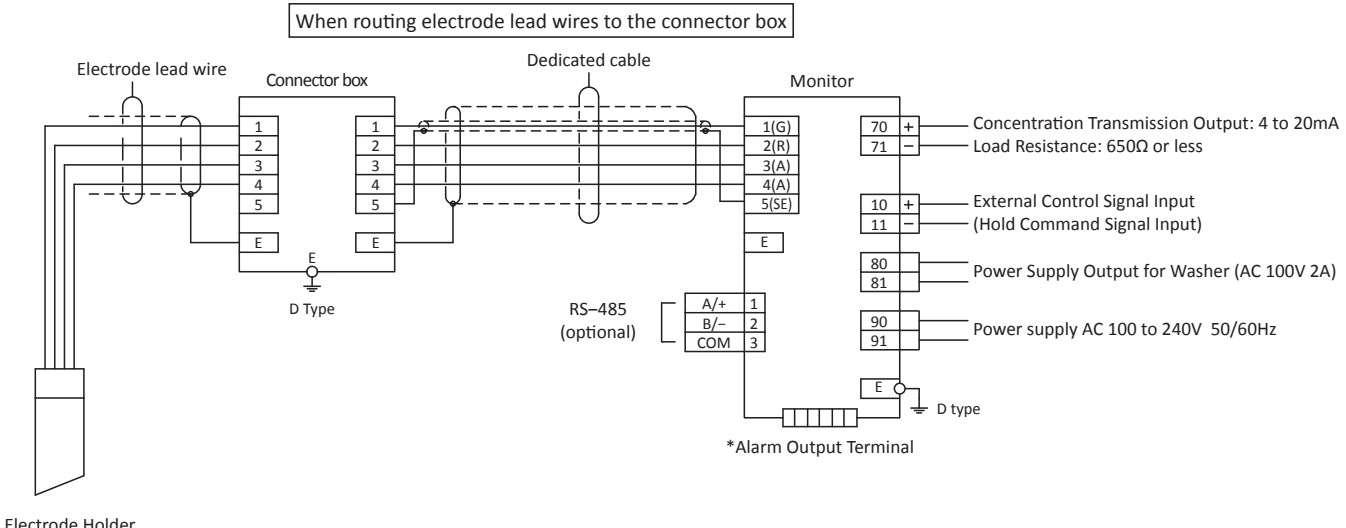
When routing electrode lead wires to the connector box

Electrode lead wire

Connector box

Dedicated cable

Monitor

1
2
3
4
5
E

1
2
3
4
5
E

E
D Type

1(G)
2(R)
3(A)
4(A)
5(SE)
E

70 +
71 −
Concentration Transmission Output: 4 to 20mA
Load Resistance: 650Ω or less

10 +
11 −
External Control Signal Input
(Hold Command Signal Input)

80
81
Power Supply Output for Washer (AC 100V 2A)

RS–485
(optional)

| A/+ | 1 |
|---|---|
| B/− | 2 |
| COM | 3 |

90
91
Power supply AC 100 to 240V 50/60Hz

E
D type

*Alarm Output Terminal

Electrode Holder